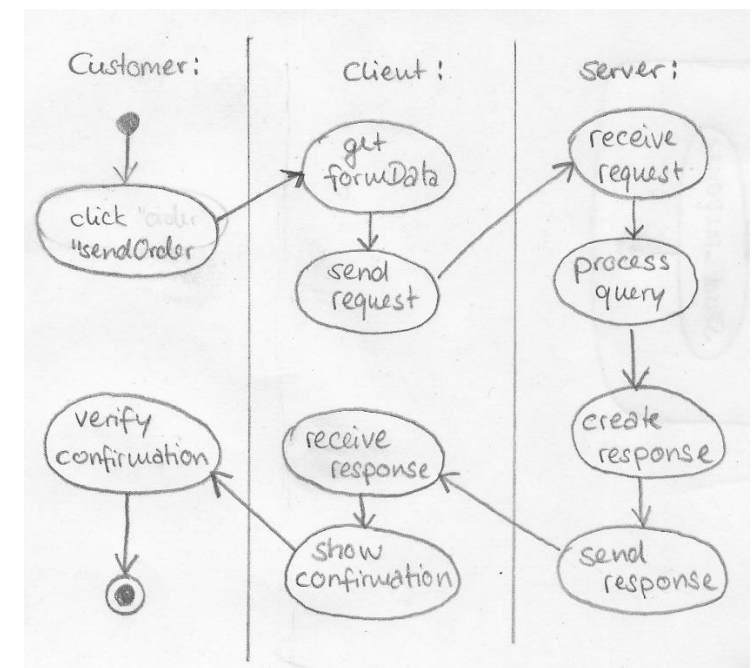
Customer:

Client:

Server:

click "order "sendOrder

get formData

send request

receive request

process query

create response

send response

receive response

show confirmation

verify confirmation